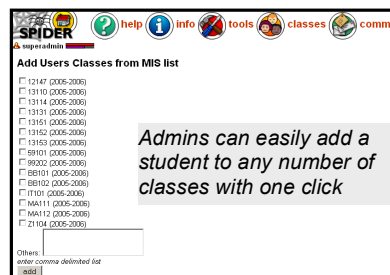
SPIDER

help info tools classes comm

superadmin

Add Users Classes from MIS list

12147 (2005-2006)
13110 (2005-2006)
13114 (2005-2006)
13131 (2005-2006)
13151 (2005-2006)
13152 (2005-2006)
13153 (2005-2006)
SR101 (2005-2006)
99202 (2005-2006)
BB101 (2005-2006)
BB102 (2005-2006)
IT101 (2005-2006)
MA111 (2005-2006)
MA112 (2005-2006)
Z1104 (2005-2006)

Others:
enter comma delimited list

add

Admins can easily add a student to any number of classes with one click